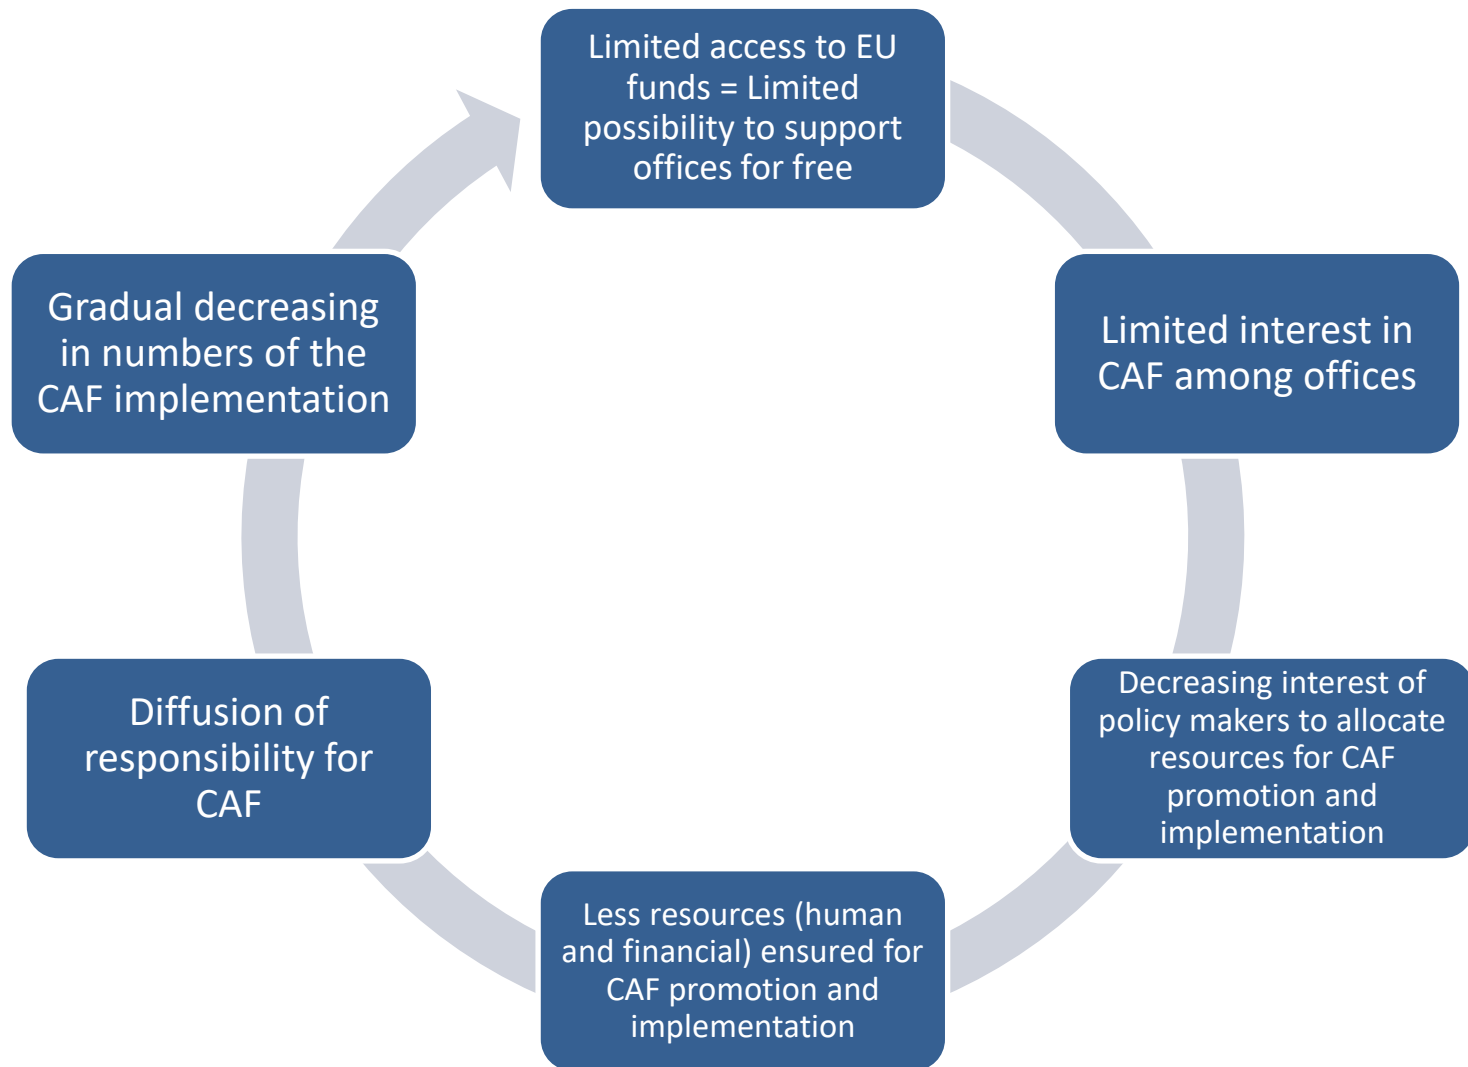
Limited access to EU funds = Limited possibility to support offices for free

Limited interest in CAF among offices

Decreasing interest of policy makers to allocate resources for CAF promotion and implementation

Less resources (human and financial) ensured for CAF promotion and implementation

Diffusion of responsibility for CAF

Gradual decreasing in numbers of the CAF implementation